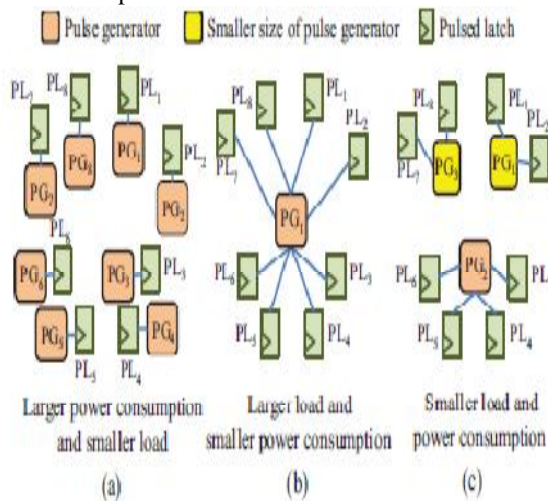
Pulse generator
Smaller size of pulse generator
Pulsed latch

$PL_7$ $PL_8$ $PL_1$ $PL_2$ $PG_7$ $PG_8$ $PG_1$ $PG_2$ $PL_6$ $PG_6$ $PG_3$ $PL_3$ $PG_5$ $PG_4$ $PL_5$ $PL_4$

Larger power consumption and smaller load

(a)

$PL_8$ $PL_1$ $PL_2$ $PL_7$ $PG_1$ $PL_6$ $PL_3$ $PL_5$ $PL_4$

Larger load and smaller power consumption

(b)

$PL_8$ $PL_1$ $PL_2$ $PL_7$ $PG_3$ $PG_1$ $PL_6$ $PG_2$ PL $PL_5$ $PL_4$

Smaller load and power consumption

(c)